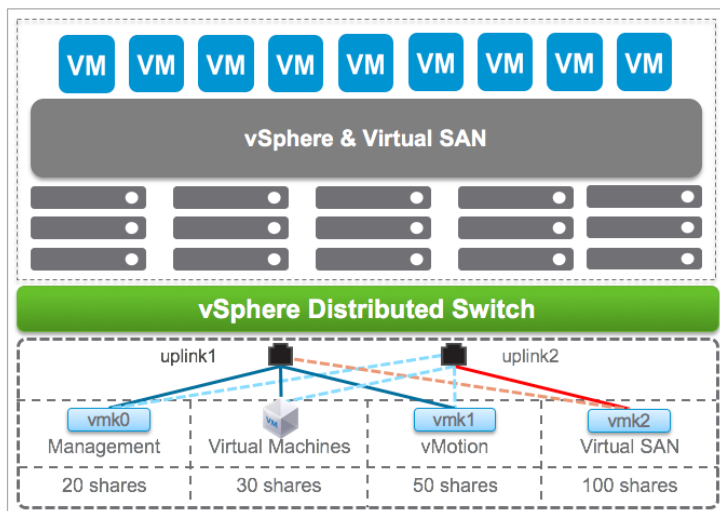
VM VM VM VM VM VM VM VM VM

vSphere & Virtual SAN

vSphere Distributed Switch

uplink1

uplink2

| vmk0 Management | VM Virtual Machines | vmk1 vMotion | vmk2 Virtual SAN |
|---|---|---|---|
| 20 shares | 30 shares | 50 shares | 100 shares |